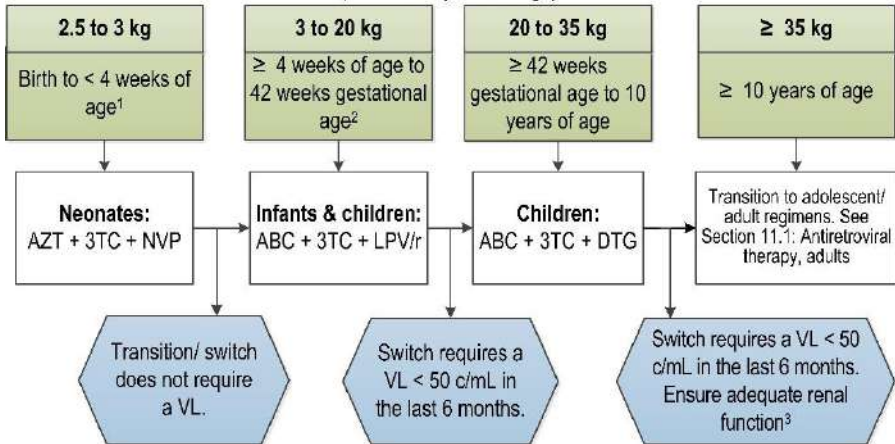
2.5 to 3 kg

Birth to < 4 weeks of age$^1$

3 to 20 kg

$\geq$ 4 weeks of age to 42 weeks gestational age$^2$

20 to 35 kg

$\geq$ 42 weeks gestational age to 10 years of age

$\geq$ 35 kg

$\geq$ 10 years of age

Neonates:
AZT + 3TC + NVP

Infants & children:
ABC + 3TC + LPV/r

Children:
ABC + 3TC + DTG

Transition to adolescent/ adult regimens. See Section 11.1: Antiretroviral therapy, adults

Transition/ switch does not require a VL.

Switch requires a VL < 50 c/mL in the last 6 months.

Switch requires a VL < 50 c/mL in the last 6 months. Ensure adequate renal function$^3$